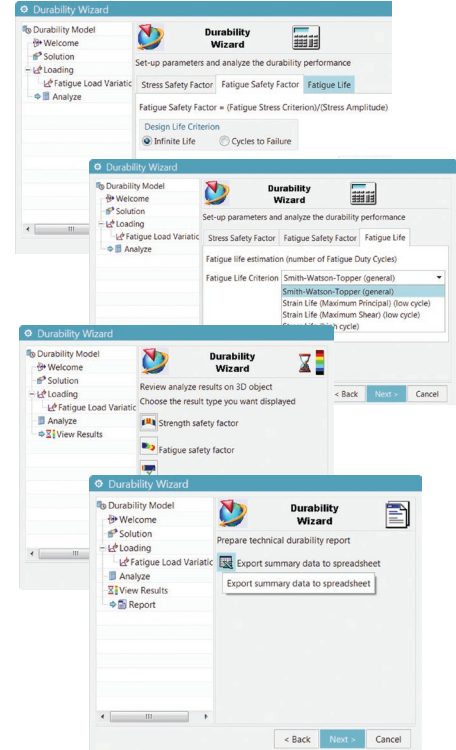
Durability Wizard

Durability Model
Welcome
Solution
Loading
Fatigue Load Variatic
Analyze

Durability Wizard

Set-up parameters and analyze the durability performance

Stress Safety Factor | Fatigue Safety Factor | Fatigue Life

Fatigue Safety Factor = (Fatigue Stress Criterion)/(Stress Amplitude)

Design Life Criterion
Infinite Life
Cycles to Failure

Durability Wizard

Durability Model
Welcome
Solution
Loading
Fatigue Load Variatic
Analyze

Durability Wizard

Set-up parameters and analyze the durability performance

Stress Safety Factor | Fatigue Safety Factor | Fatigue Life

Fatigue life estimation (number of Fatigue Duty Cycles)

Fatigue Life Criterion Smith-Watson-Topper (general)
Smith-Watson-Topper (general)
Strain Life (Maximum Principal) (low cycle)
Strain Life (Maximum Shear) (low cycle)
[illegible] cycle)

Durability Wizard

Durability Model
Welcome
Solution
Loading
Fatigue Load Variatic
Analyze
View Results

Durability Wizard

Review analyze results on 3D object
Choose the result type you want displayed

Strength safety factor

Fatigue safety factor

< Back | Next > | Cancel

Durability Wizard

Durability Model
Welcome
Solution
Loading
Fatigue Load Variatic
Analyze
View Results
Report

Durability Wizard

Prepare technical durability report

Export summary data to spreadsheet
Export summary data to spreadsheet

< Back | Next > | Cancel